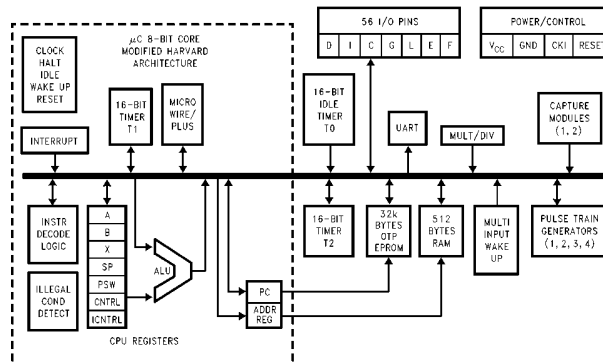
$\mu$C 8-BIT CORE MODIFIED HARVARD ARCHITECTURE

CLOCK HALT IDLE WAKE UP RESET

16-BIT TIMER T1

MICRO WIRE/ PLUS

INTERRUPT

56 I/O PINS

| D | I | C | G | L | E | F |
|---|---|---|---|---|---|---|

POWER/CONTROL

| $V_{CC}$ | GND | CKI | RESET |
|---|---|---|---|

16-BIT IDLE TIMER T0

UART

MULT/DIV

CAPTURE MODULES (1, 2)

INSTR DECODE LOGIC

A
B
X
SP
PSW
CNTRL
ICNTRL

ALU

ILLEGAL COND DETECT

PC

ADDR REG

16-BIT TIMER T2

32k BYTES OTP EPROM

512 BYTES RAM

MULTI INPUT WAKE UP

PULSE TRAIN GENERATORS (1, 2, 3, 4)

CPU REGISTERS